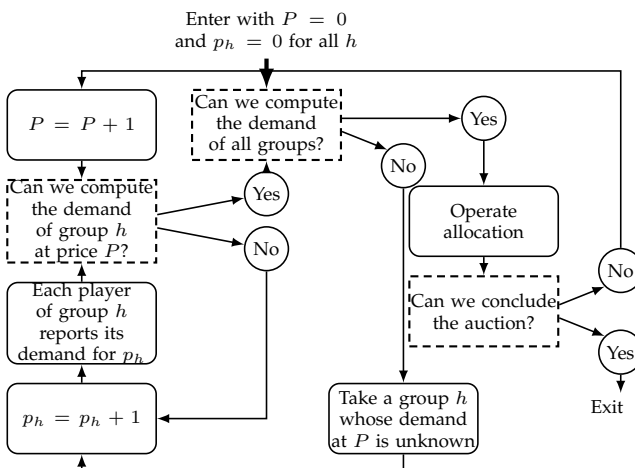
Enter with $P = 0$ and $p_h = 0$ for all $h$

$P = P + 1$

Can we compute the demand of all groups?

Yes

No

Can we compute the demand of group $h$ at price $P$?

Yes

No

Operate allocation

No

Can we conclude the auction?

Yes

Exit

Each player of group $h$ reports its demand for $p_h$

$p_h = p_h + 1$

Take a group $h$ whose demand at $P$ is unknown